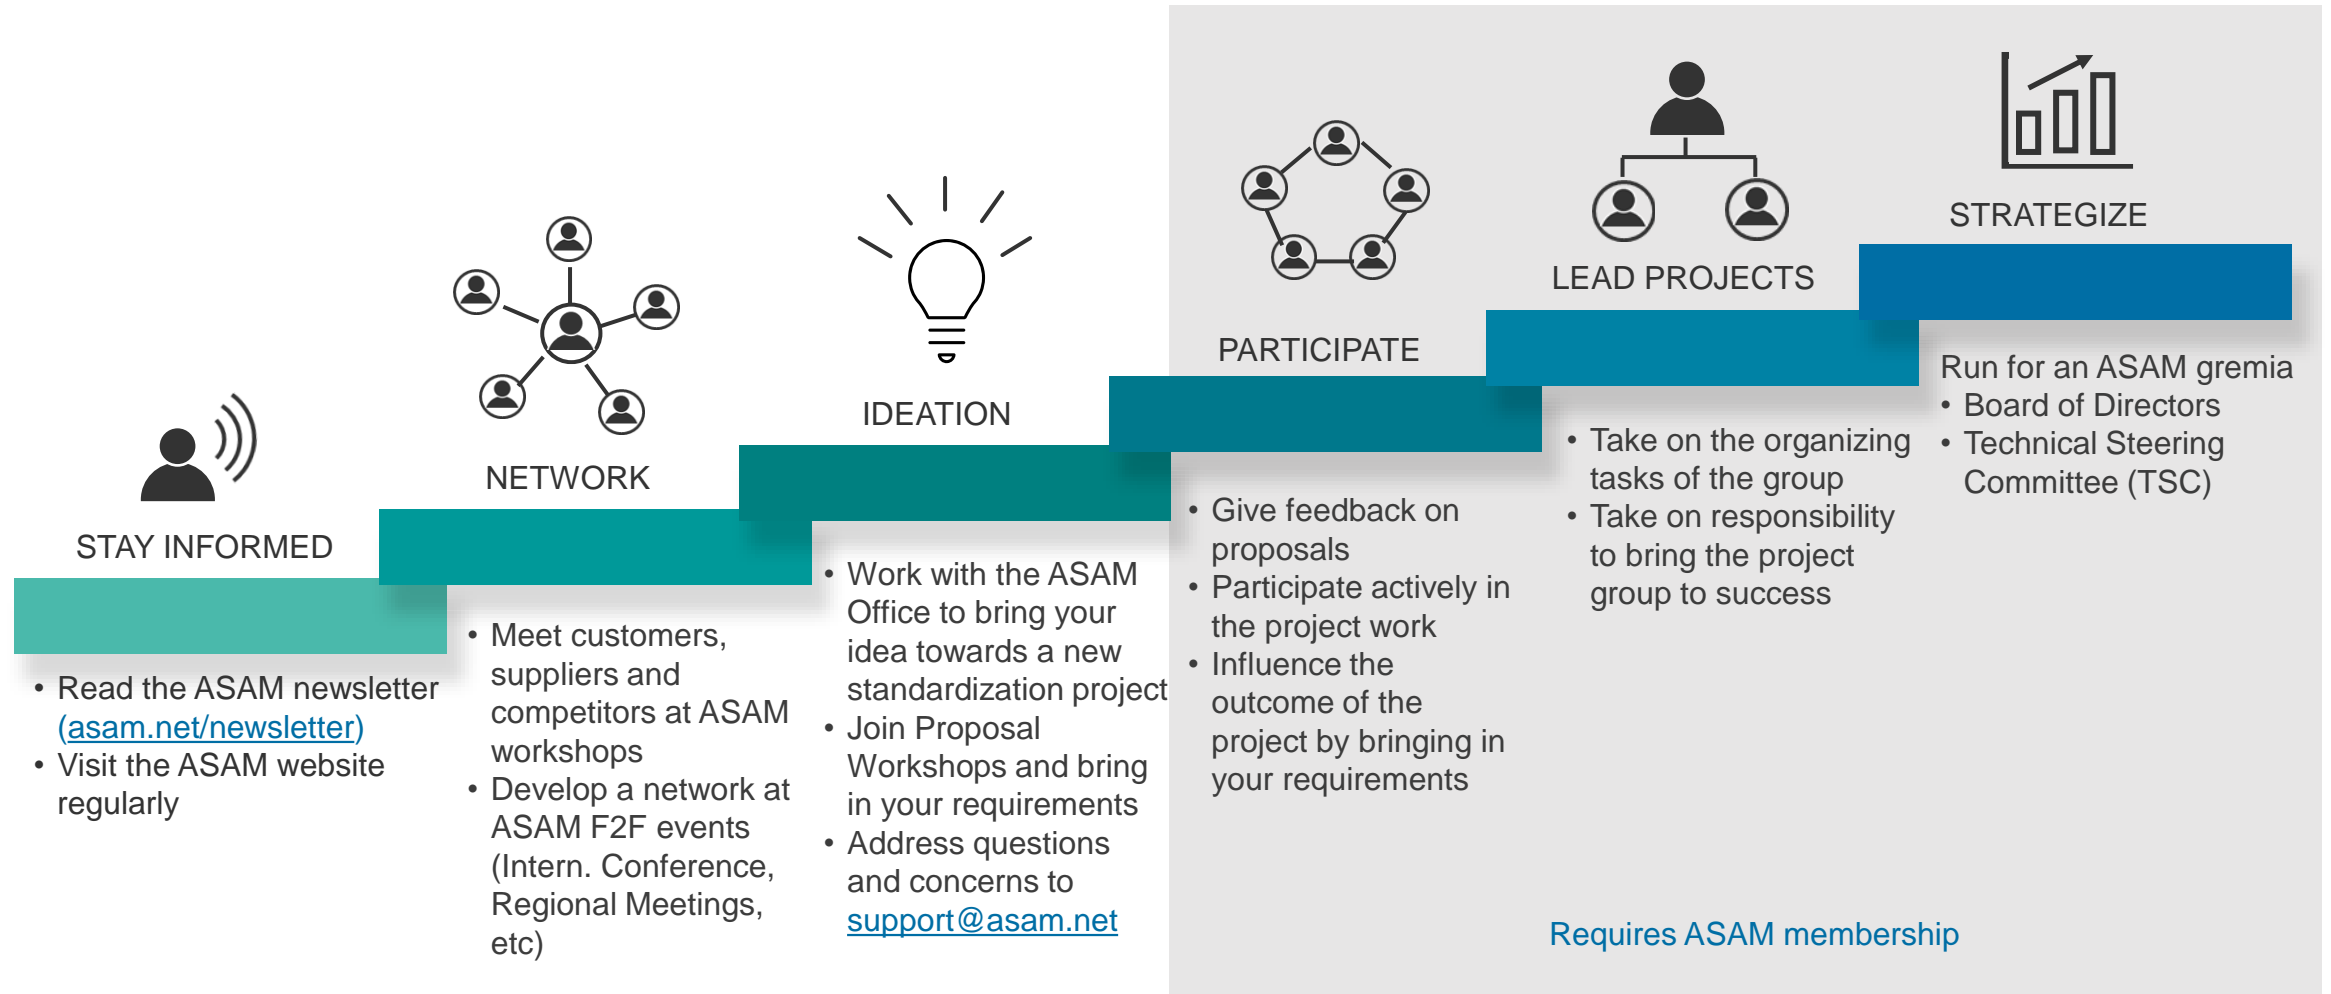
STAY INFORMED

- Read the ASAM newsletter (asam.net/newsletter)
- Visit the ASAM website regularly

NETWORK

- Meet customers, suppliers and competitors at ASAM workshops
- Develop a network at ASAM F2F events (Intern. Conference, Regional Meetings, etc)

IDEATION

- Work with the ASAM Office to bring your idea towards a new standardization project
- Join Proposal Workshops and bring in your requirements
- Address questions and concerns to support@asam.net

PARTICIPATE

- Give feedback on proposals
- Participate actively in the project work
- Influence the outcome of the project by bringing in your requirements

LEAD PROJECTS

- Take on the organizing tasks of the group
- Take on responsibility to bring the project group to success

STRATEGIZE

Run for an ASAM gremia
- Board of Directors
- Technical Steering Committee (TSC)

Requires ASAM membership